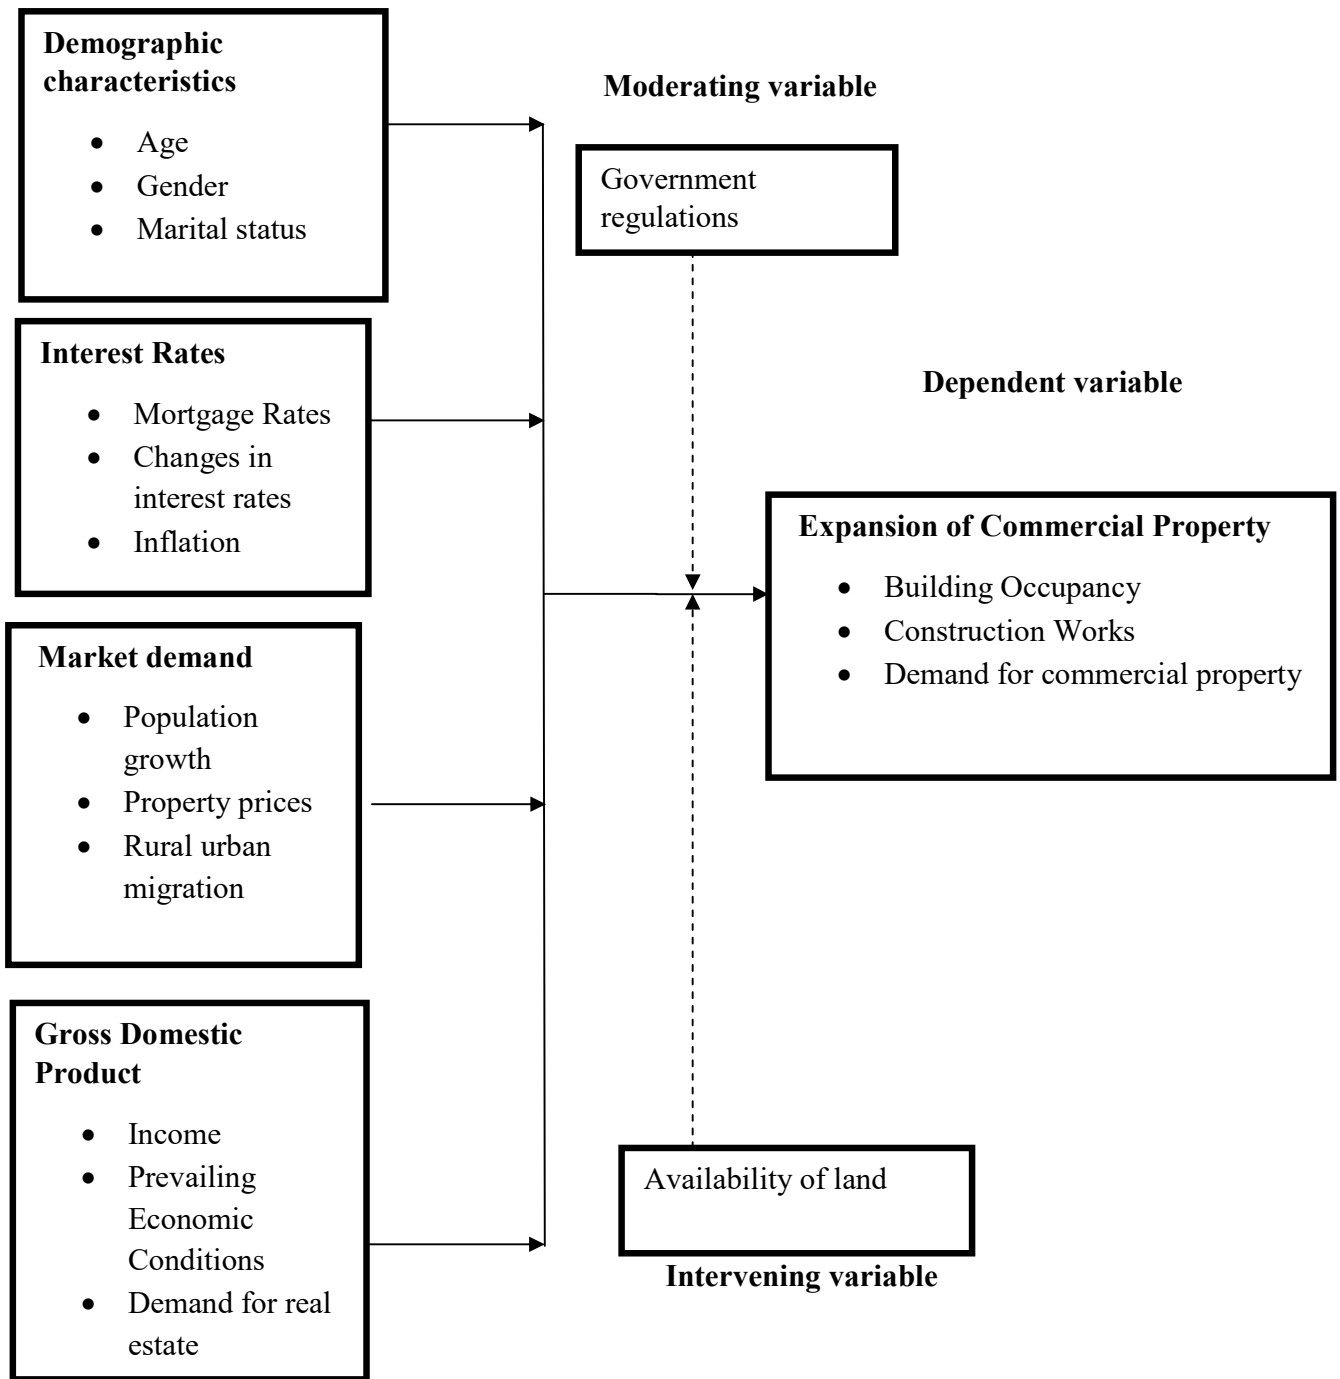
Demographic characteristics

- Age
- Gender
- Marital status

Interest Rates

- Mortgage Rates
- Changes in interest rates
- Inflation

Market demand

- Population growth
- Property prices
- Rural urban migration

Gross Domestic Product

- Income
- Prevailing Economic Conditions
- Demand for real estate

Moderating variable

Government regulations

Dependent variable

Expansion of Commercial Property

- Building Occupancy
- Construction Works
- Demand for commercial property

Availability of land

Intervening variable